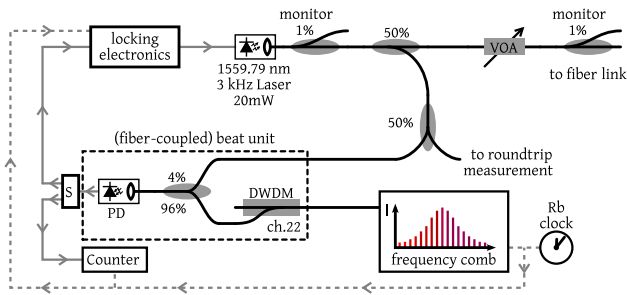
locking electronics

1559.79 nm
3 kHz Laser
20mW

monitor
1%

50%

VOA

monitor
1%

to fiber link

50%

to roundtrip measurement

(fiber-coupled) beat unit

S

PD

4%

96%

DWDM

ch.22

I

frequency comb

Rb clock

Counter